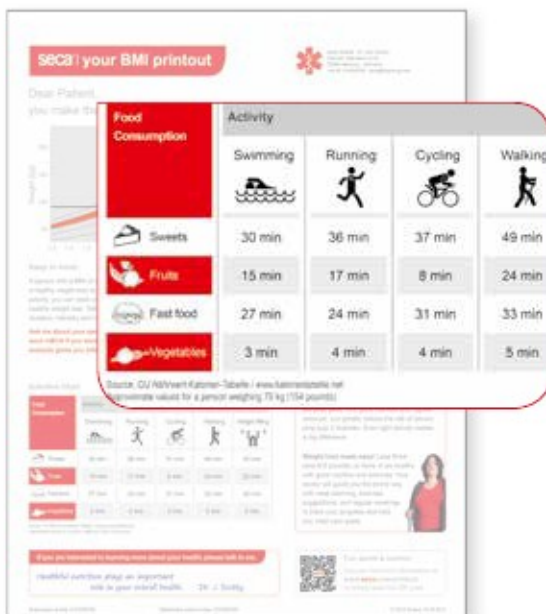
seca | your BMI printout

Dear Patient,
you make th

| Food Consumption | Swimming | Running | Cycling | Walking |
|---|---|---|---|---|
| Sweets | 30 min | 36 min | 37 min | 49 min |
| Fruits | 15 min | 17 min | 8 min | 24 min |
| Fast food | 27 min | 24 min | 31 min | 33 min |
| Vegetables | 3 min | 4 min | 4 min | 5 min |

Activity

Source: GU Nährwert-Kalorien-Tabelle / www.kalorientabelle.net
Approximate values for a person weighing 70 kg (154 pounds)